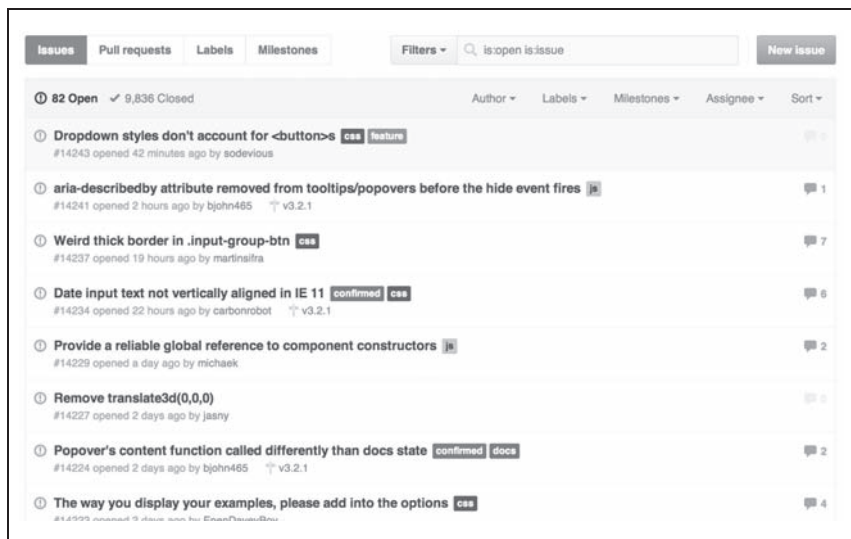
Issues Pull requests Labels Milestones

Filters ▾ is:open is:issue

New issue

82 Open ✓ 9,836 Closed

Author ▾ Labels ▾ Milestones ▾ Assignee ▾ Sort ▾

Dropdown styles don't account for <button>s css feature
#14243 opened 42 minutes ago by sodevious

aria-describedby attribute removed from tooltips/popovers before the hide event fires js
#14241 opened 2 hours ago by bjohn465 v3.2.1
1

Weird thick border in .input-group-btn css
#14237 opened 19 hours ago by martinsifra
7

Date input text not vertically aligned in IE 11 confirmed css
#14234 opened 22 hours ago by carbonrobot v3.2.1
6

Provide a reliable global reference to component constructors js
#14229 opened a day ago by michaek
2

Remove translate3d(0,0,0)
#14227 opened 2 days ago by jasny

Popover's content function called differently than docs state confirmed docs
#14224 opened 2 days ago by bjohn465 v3.2.1
2

The way you display your examples, please add into the options css
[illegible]
4